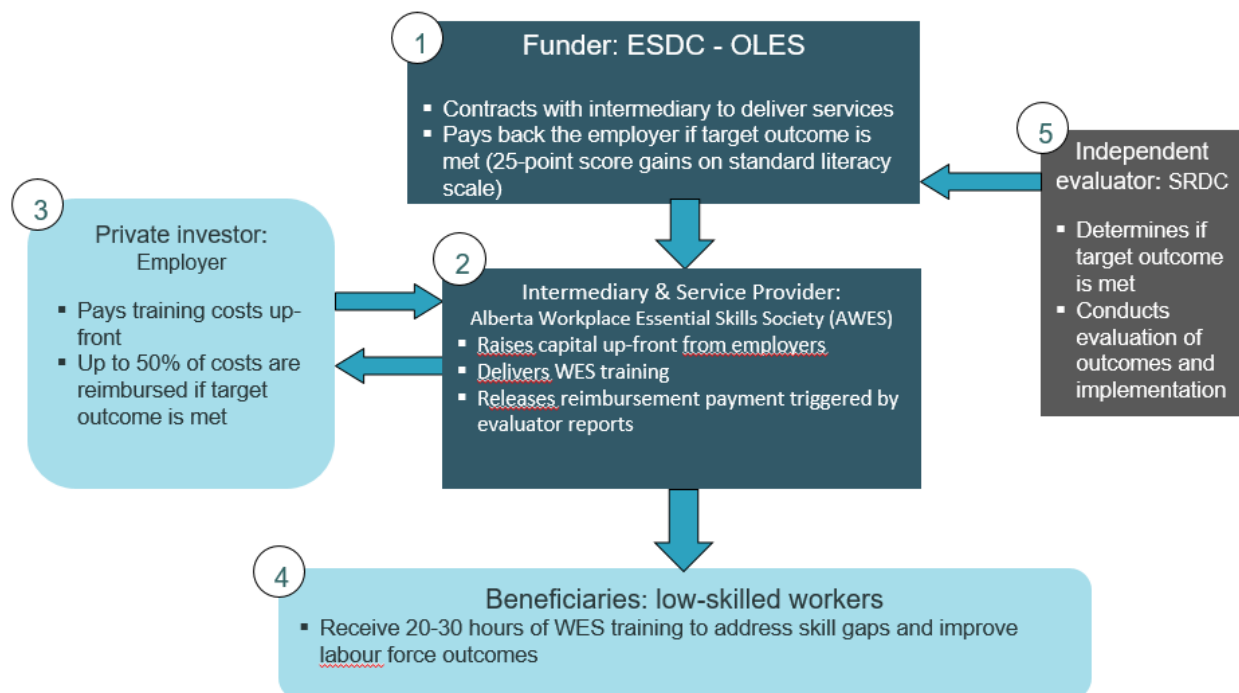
1

Funder: ESDC - OLES

- Contracts with intermediary to deliver services
- Pays back the employer if target outcome is met (25-point score gains on standard literacy scale)

5

Independent evaluator: SRDC

- Determines if target outcome is met
- Conducts evaluation of outcomes and implementation

3

Private investor: Employer

- Pays training costs up-front
- Up to 50% of costs are reimbursed if target outcome is met

2

Intermediary & Service Provider: Alberta Workplace Essential Skills Society (AWES)

- Raises capital up-front from employers
- Delivers WES training
- Releases reimbursement payment triggered by evaluator reports

4

Beneficiaries: low-skilled workers

- Receive 20-30 hours of WES training to address skill gaps and improve labour force outcomes